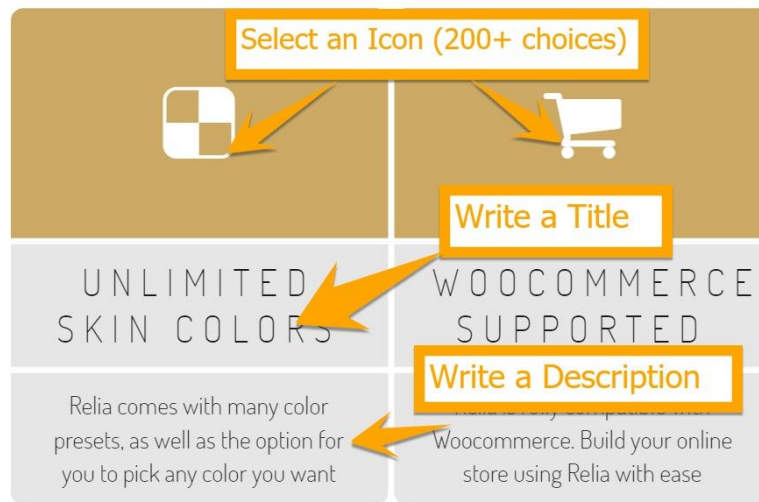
Select an Icon (200+ choices)

Write a Title

UNLIMITED SKIN COLORS

WOOCOMMERCE SUPPORTED

Write a Description

Relia comes with many color presets, as well as the option for you to pick any color you want

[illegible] Woocommerce. Build your online store using Relia with ease